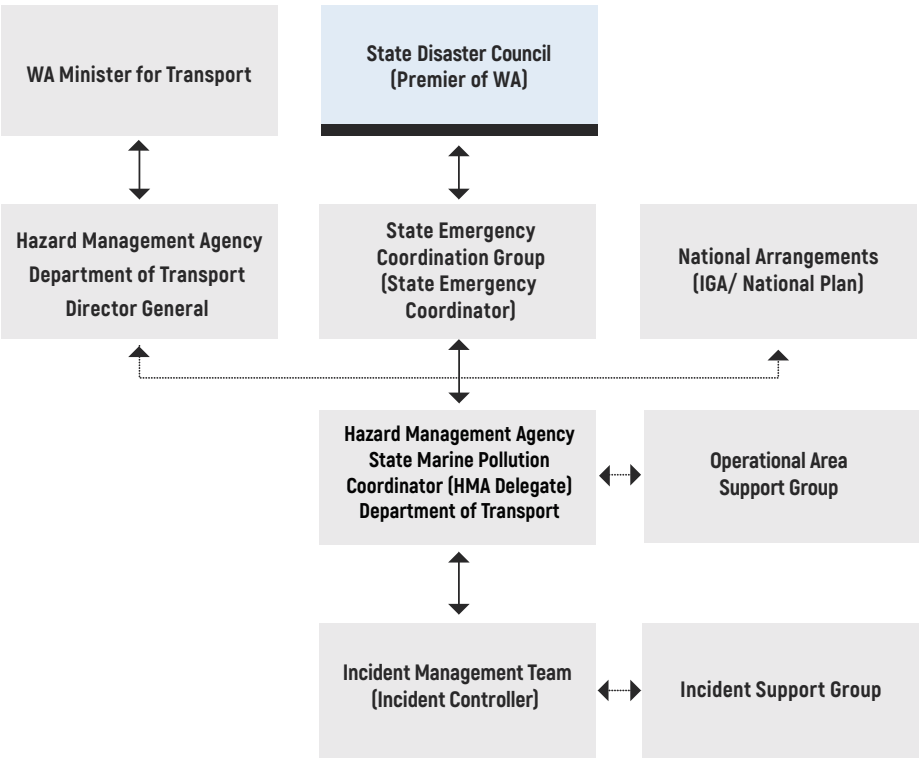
WA Minister for Transport

State Disaster Council (Premier of WA)

Hazard Management Agency Department of Transport Director General

State Emergency Coordination Group (State Emergency Coordinator)

National Arrangements (IGA/ National Plan)

Hazard Management Agency State Marine Pollution Coordinator (HMA Delegate) Department of Transport

Operational Area Support Group

Incident Management Team (Incident Controller)

Incident Support Group